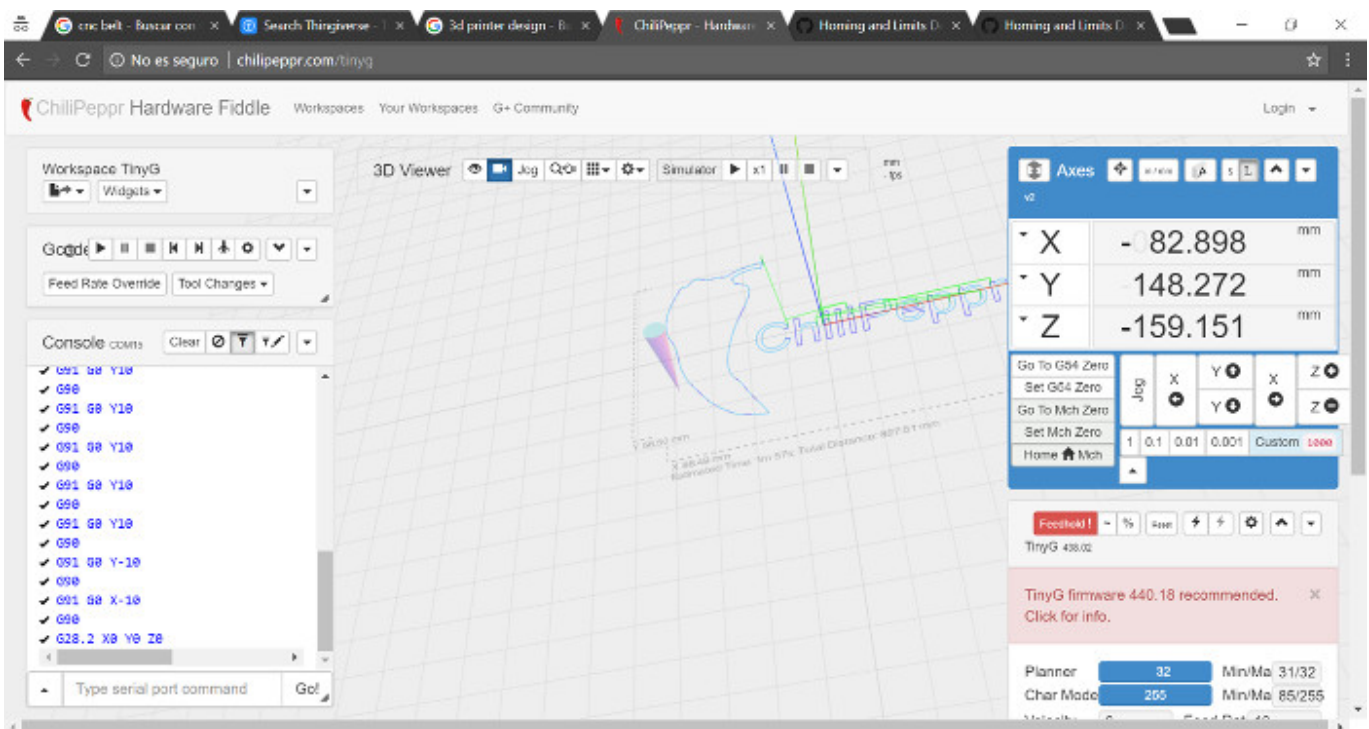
cnc belt - Buscar con × | Search Thingiverse - × | 3d printer design - B × | ChiliPeppr - Hardware × | Homing and Limits D × | Homing and Limits D ×

No es seguro | chilipeppr.com/tinyg

ChiliPeppr Hardware Fiddle  Workspaces  Your Workspaces  G+ Community  Login

Workspace TinyG
Widgets

Gcode

Feed Rate Override  Tool Changes

Console  Clear

✔ G91 G0 Y10
✔ G90
✔ G91 G0 Y10
✔ G90
✔ G91 G0 Y10
✔ G90
✔ G91 G0 Y10
✔ G90
✔ G91 G0 Y10
✔ G90
✔ G91 G0 Y-10
✔ G90
✔ G91 G0 X-10
✔ G90
✔ G28.2 X0 Y0 Z0

Type serial port command  Go!

3D Viewer  Jog  Simulator  x1

Axes
X  -82.898 mm
Y  148.272 mm
Z  -159.151 mm

Go To G54 Zero
Set G54 Zero
Go To Mch Zero
Set Mch Zero
Home Mch
Jog
X  Y  X  Z
Y  Z
1  0.1  0.01  0.001  Custom 1000

Feedhold !  %
TinyG 438.02

TinyG firmware 440.18 recommended. Click for info.

Planner  32  Min/Ma 31/32
Char Mode  255  Min/Ma 85/255